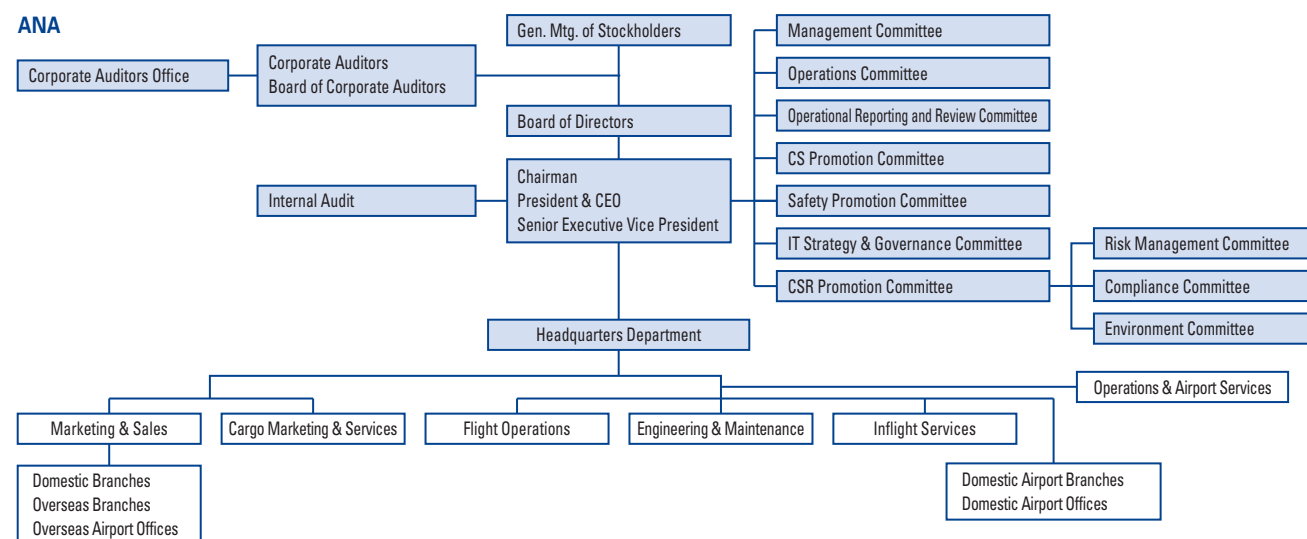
ANA

Gen. Mtg. of Stockholders

Corporate Auditors Office

Corporate Auditors
Board of Corporate Auditors

Board of Directors

Internal Audit

Chairman
President & CEO
Senior Executive Vice President

Management Committee

Operations Committee

Operational Reporting and Review Committee

CS Promotion Committee

Safety Promotion Committee

IT Strategy & Governance Committee

CSR Promotion Committee

Risk Management Committee

Compliance Committee

Environment Committee

Headquarters Department

Operations & Airport Services

Marketing & Sales

Cargo Marketing & Services

Flight Operations

Engineering & Maintenance

Inflight Services

Domestic Branches
Overseas Branches
Overseas Airport Offices

Domestic Airport Branches
Domestic Airport Offices